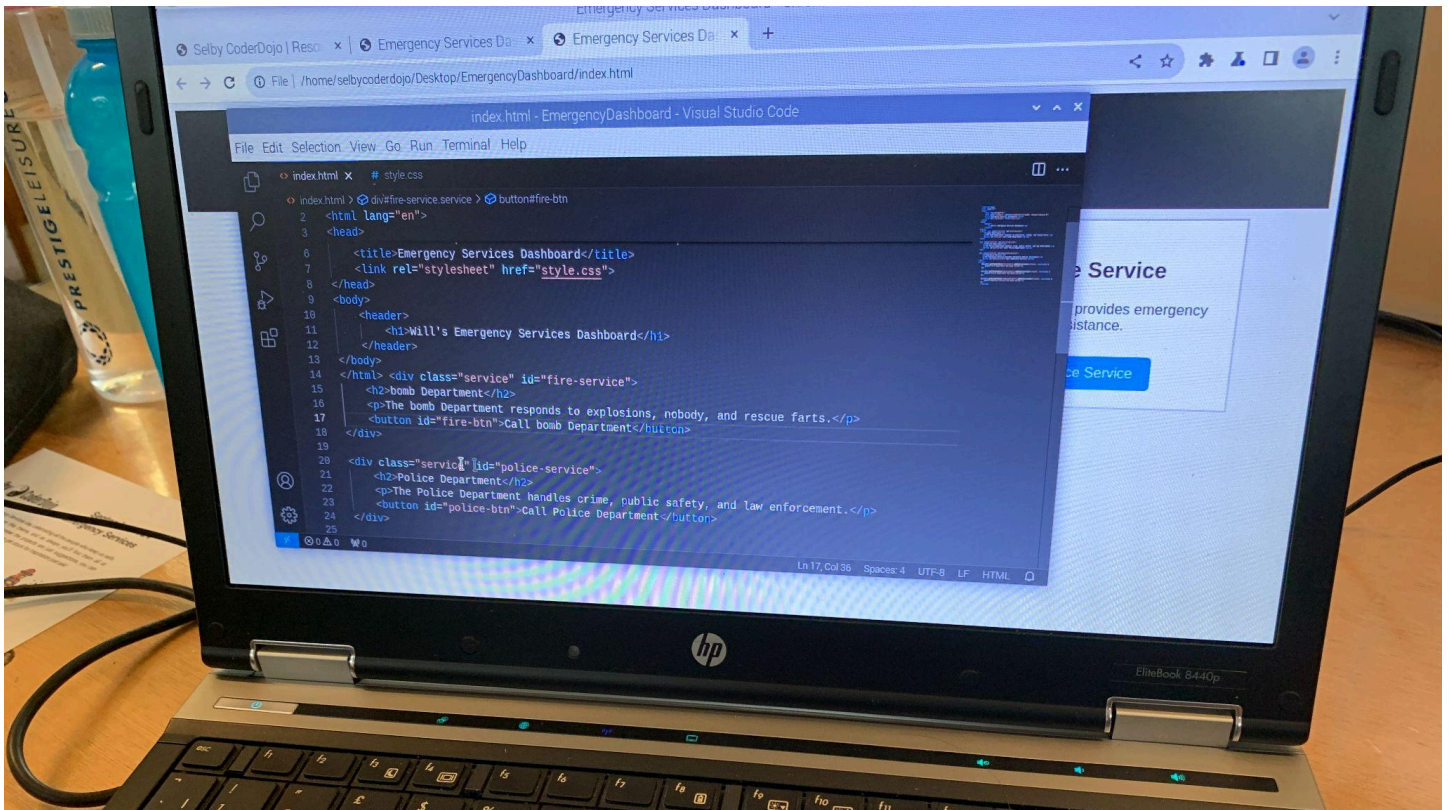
Emergency Services Dashboard

Selby CoderDojo | Reso ×
Emergency Services Da ×
Emergency Services Da ×
+

File | /home/selbycoderdojo/Desktop/EmergencyDashboard/index.html

index.html - EmergencyDashboard - Visual Studio Code

File Edit Selection View Go Run Terminal Help

index.html ×
# style.css

index.html > div#fire-service.service > button#fire-btn

2 <html lang="en">
3 <head>
6 <title>Emergency Services Dashboard</title>
7 <link rel="stylesheet" href="style.css">
8 </head>
9 <body>
10 <header>
11 <h1>Will's Emergency Services Dashboard</h1>
12 </header>
13 </body>
14 </html> <div class="service" id="fire-service">
15 <h2>bomb Department</h2>
16 <p>The bomb Department responds to explosions, nobody, and rescue farts.</p>
17 <button id="fire-btn">Call bomb Department</button>
18 </div>
19
20 <div class="service" id="police-service">
21 <h2>Police Department</h2>
22 <p>The Police Department handles crime, public safety, and law enforcement.</p>
23 <button id="police-btn">Call Police Department</button>
24 </div>
25

⊗ 0 ⚠ 0 ⚡ 0

Ln 17, Col 36 Spaces: 4 UTF-8 LF HTML

e Service
provides emergency
sistance.
e Service

PRESTIGE LEISURE

hp

EliteBook 8440p

esc f1 f2 f3 f4 f5 f6 f7 f8 f9 f10 f11